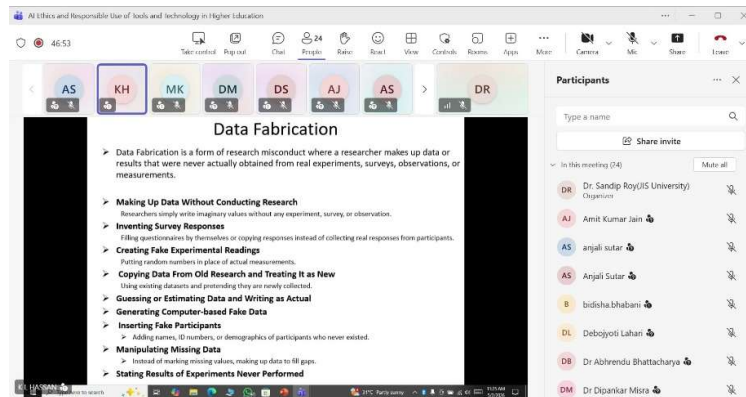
AI Ethics and Responsible Use of Tools and Technology in Higher Education

46:53

Take control Pop out Chat People 24 Raise React View Controls Rooms Apps More Camera Mic Share Leave

AS KH MK DM DS AJ AS DR

Data Fabrication

➢ Data Fabrication is a form of research misconduct where a researcher makes up data or results that were never actually obtained from real experiments, surveys, observations, or measurements.

➢ Making Up Data Without Conducting Research
Researchers simply write imaginary values without any experiment, survey, or observation.
➢ Inventing Survey Responses
Filling questionnaires by themselves or copying responses instead of collecting real responses from participants.
➢ Creating Fake Experimental Readings
Putting random numbers in place of actual measurements.
➢ Copying Data From Old Research and Treating It as New
Using existing datasets and pretending they are newly collected.
➢ Guessing or Estimating Data and Writing as Actual
➢ Generating Computer-based Fake Data
➢ Inserting Fake Participants
➢ Adding names, ID numbers, or demographics of participants who never existed.
➢ Manipulating Missing Data
➢ Instead of marking missing values, making up data to fill gaps.
➢ Stating Results of Experiments Never Performed

K HASSAN

31°C Partly sunny

Participants

Type a name

Share invite

In this meeting (24) Mute all

DR Dr. Sandip Roy(JIS University)
Organiser
AJ Amit Kumar Jain
AS anjali sutar
AS Anjali Sutar
B bidisha.bhabani
DL Debojyoti Lahari
DB Dr Abhrendu Bhattacharya
DM Dr Dipankar Misra